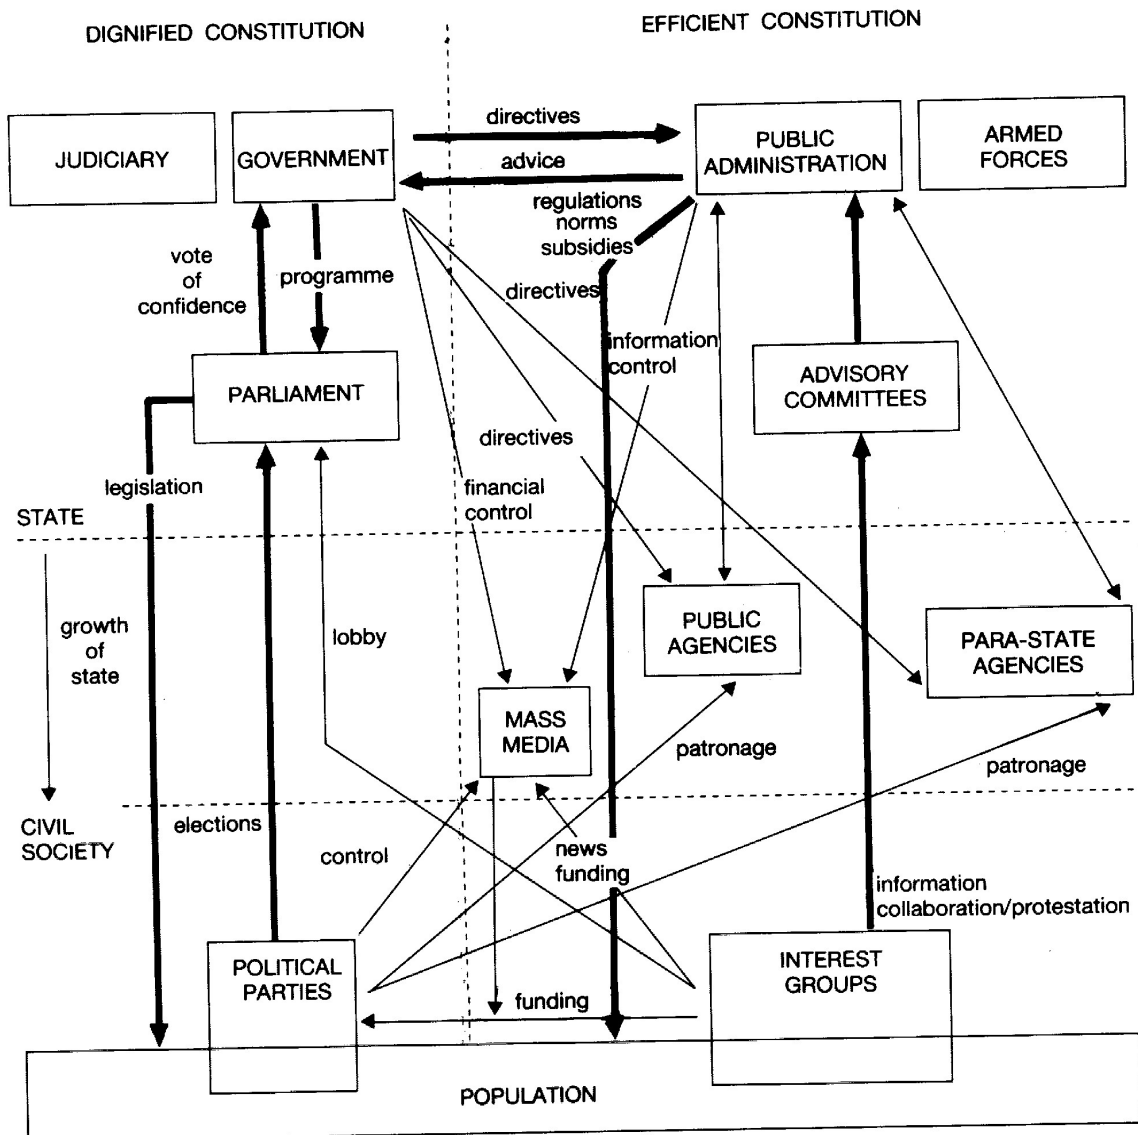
DIGNIFIED CONSTITUTION

EFFICIENT CONSTITUTION

JUDICIARY

GOVERNMENT

directives

advice

PUBLIC ADMINISTRATION

ARMED FORCES

regulations norms subsidies

vote of confidence

programme

directives

information control

PARLIAMENT

ADVISORY COMMITTEES

directives

legislation

financial control

STATE

growth of state

lobby

PUBLIC AGENCIES

PARA-STATE AGENCIES

MASS MEDIA

patronage

patronage

CIVIL SOCIETY

elections

control

news funding

information collaboration/protestation

POLITICAL PARTIES

INTEREST GROUPS

funding

POPULATION